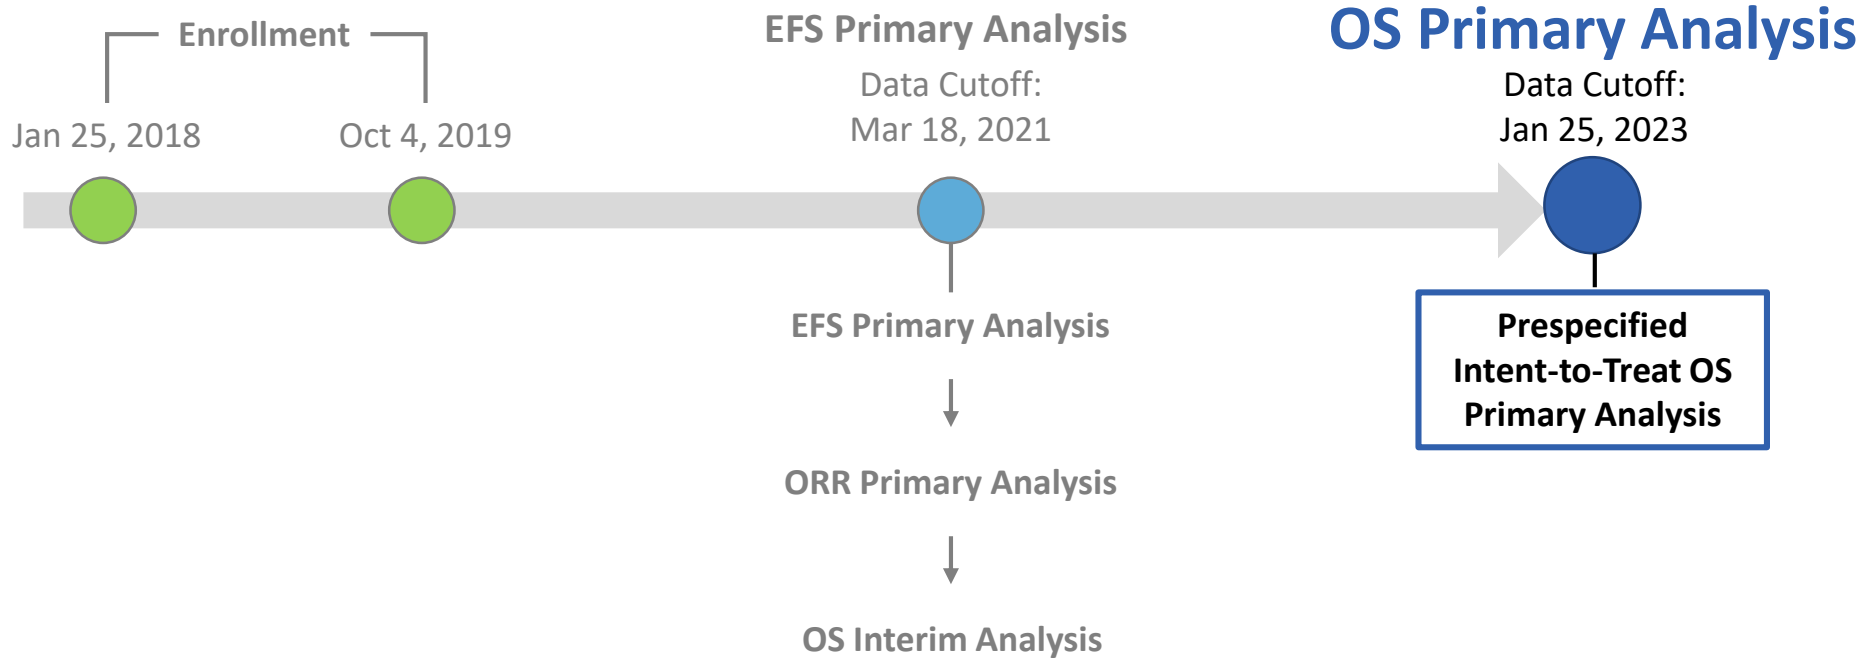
Enrollment

Jan 25, 2018

Oct 4, 2019

EFS Primary Analysis

Data Cutoff: Mar 18, 2021

OS Primary Analysis

Data Cutoff: Jan 25, 2023

EFS Primary Analysis

ORR Primary Analysis

OS Interim Analysis

Prespecified Intent-to-Treat OS Primary Analysis